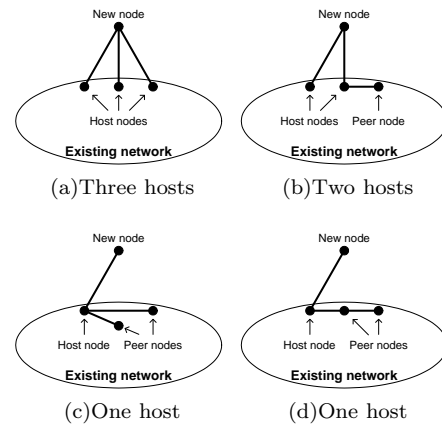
New node

Host nodes

Existing network

(a)Three hosts

New node

Host nodes Peer node

Existing network

(b)Two hosts

New node

Host node Peer nodes

Existing network

(c)One host

New node

Host node Peer nodes

Existing network

(d)One host